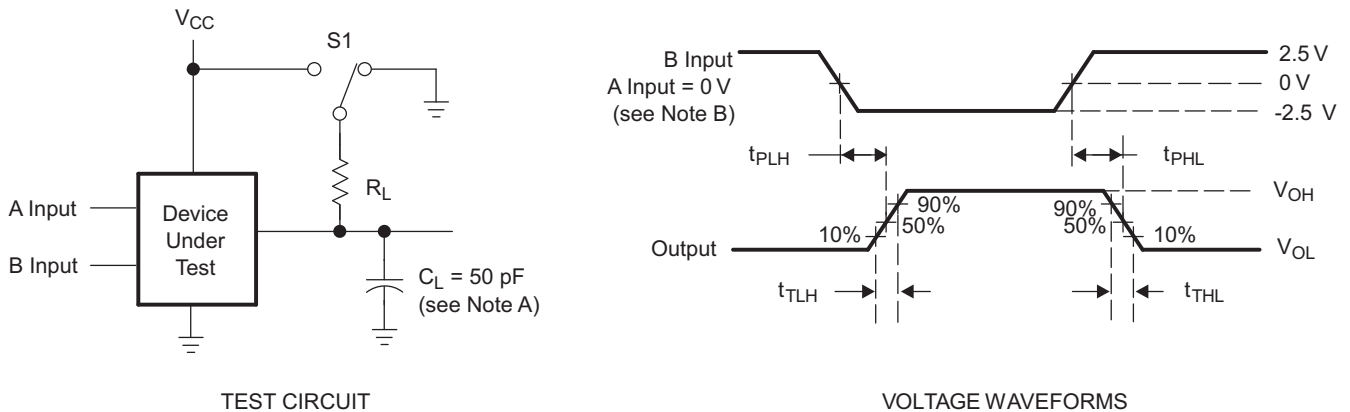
$V_{CC}$

S1

$R_L$

A Input

B Input

Device Under Test

$C_L$ = 50 pF (see Note A)

TEST CIRCUIT

B Input

A Input = 0 V (see Note B)

2.5 V

0 V

-2.5 V

$t_{PLH}$

$t_{PHL}$

$V_{OH}$

90%

50%

10%

90%

50%

10%

Output

$V_{OL}$

$t_{TLH}$

$t_{THL}$

VOLTAGE WAVEFORMS